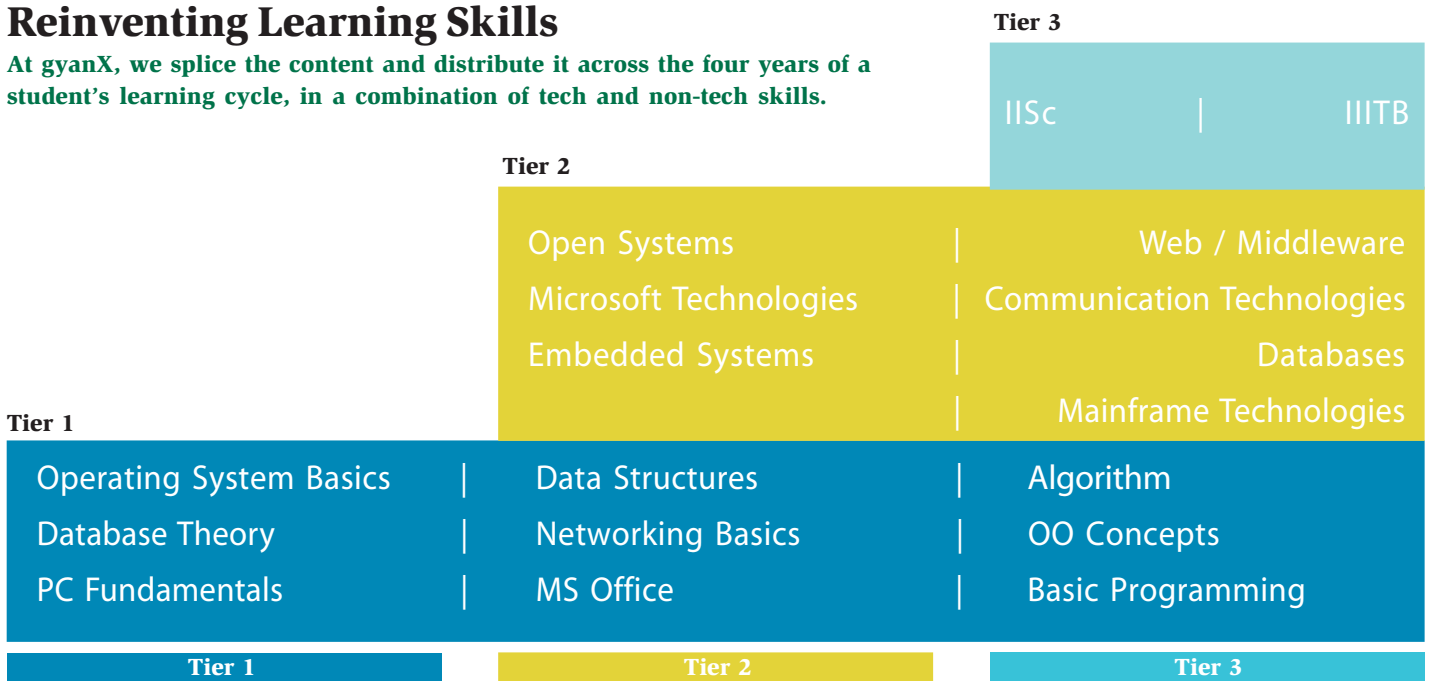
Reinventing Learning Skills

At gyanX, we splice the content and distribute it across the four years of a student's learning cycle, in a combination of tech and non-tech skills.

Tier 3

IISc | IIITB

Tier 2

Open Systems | Web / Middleware
Microsoft Technologies | Communication Technologies
Embedded Systems | Databases
| Mainframe Technologies

Tier 1

Operating System Basics | Data Structures | Algorithm
Database Theory | Networking Basics | OO Concepts
PC Fundamentals | MS Office | Basic Programming

Tier 1 Tier 2 Tier 3